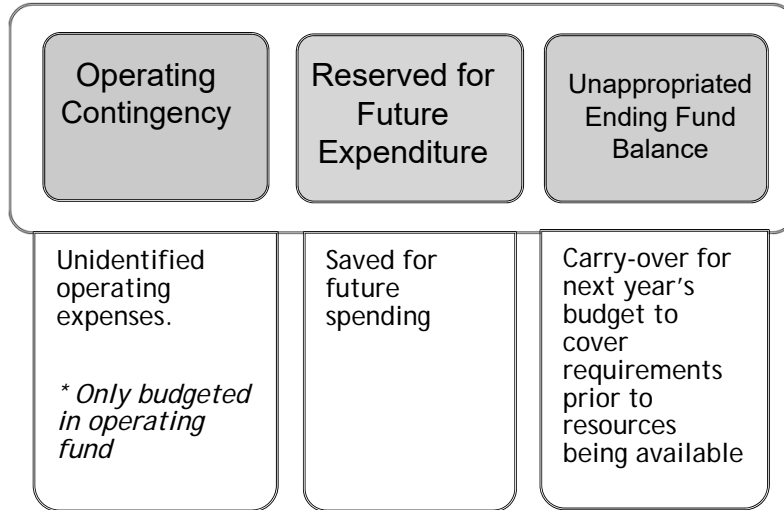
Operating Contingency

Reserved for Future Expenditure

Unappropriated Ending Fund Balance

Unidentified operating expenses.

* Only budgeted in operating fund

Saved for future spending

Carry-over for next year's budget to cover requirements prior to resources being available